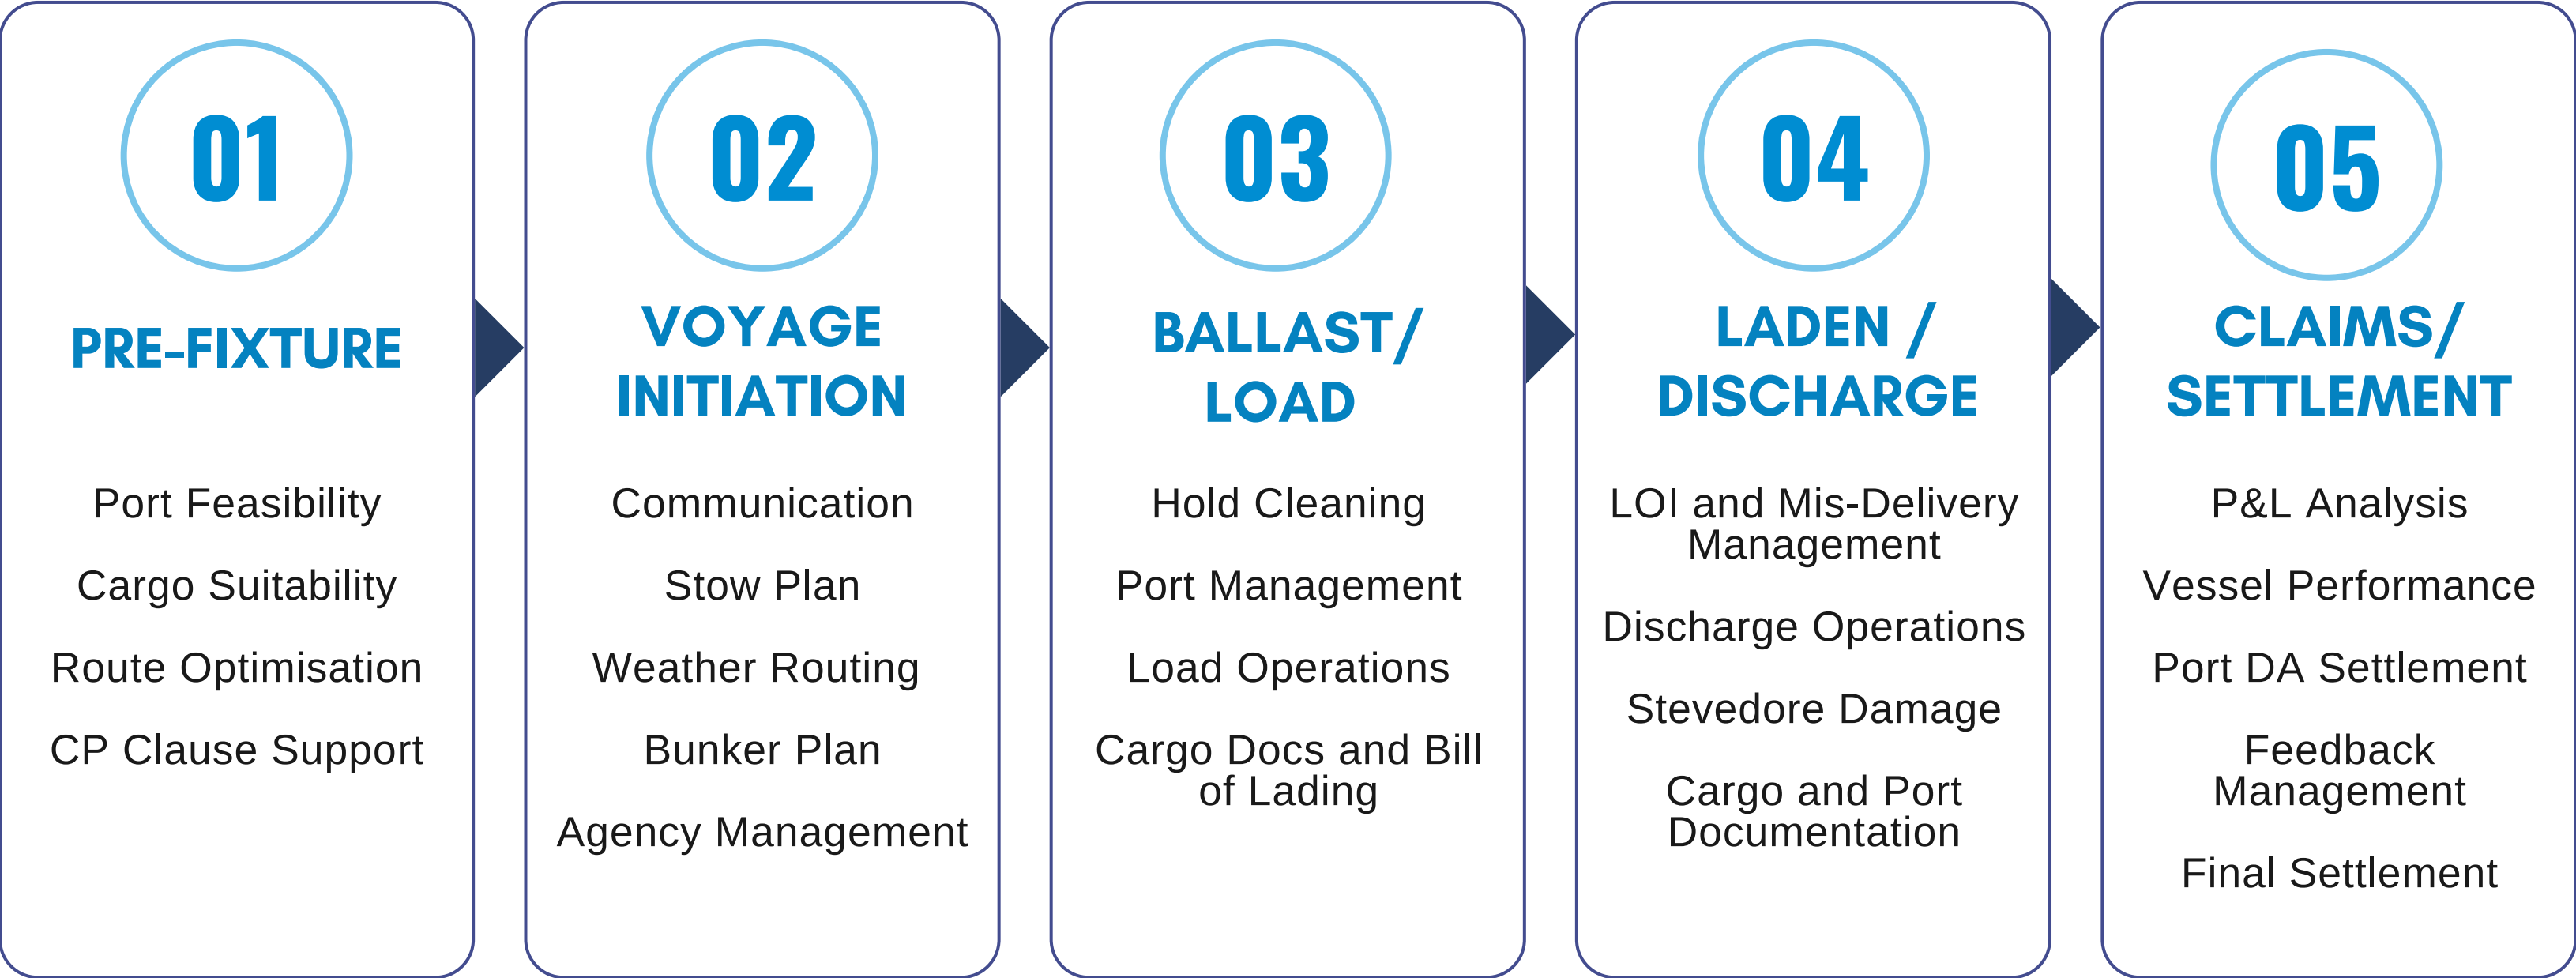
01

PRE-FIXTURE

Port Feasibility

Cargo Suitability

Route Optimisation

CP Clause Support

02

VOYAGE INITIATION

Communication

Stow Plan

Weather Routing

Bunker Plan

Agency Management

03

BALLAST/ LOAD

Hold Cleaning

Port Management

Load Operations

Cargo Docs and Bill of Lading

04

LADEN / DISCHARGE

LOI and Mis-Delivery Management

Discharge Operations

Stevedore Damage

Cargo and Port Documentation

05

CLAIMS/ SETTLEMENT

P&L Analysis

Vessel Performance

Port DA Settlement

Feedback Management

Final Settlement